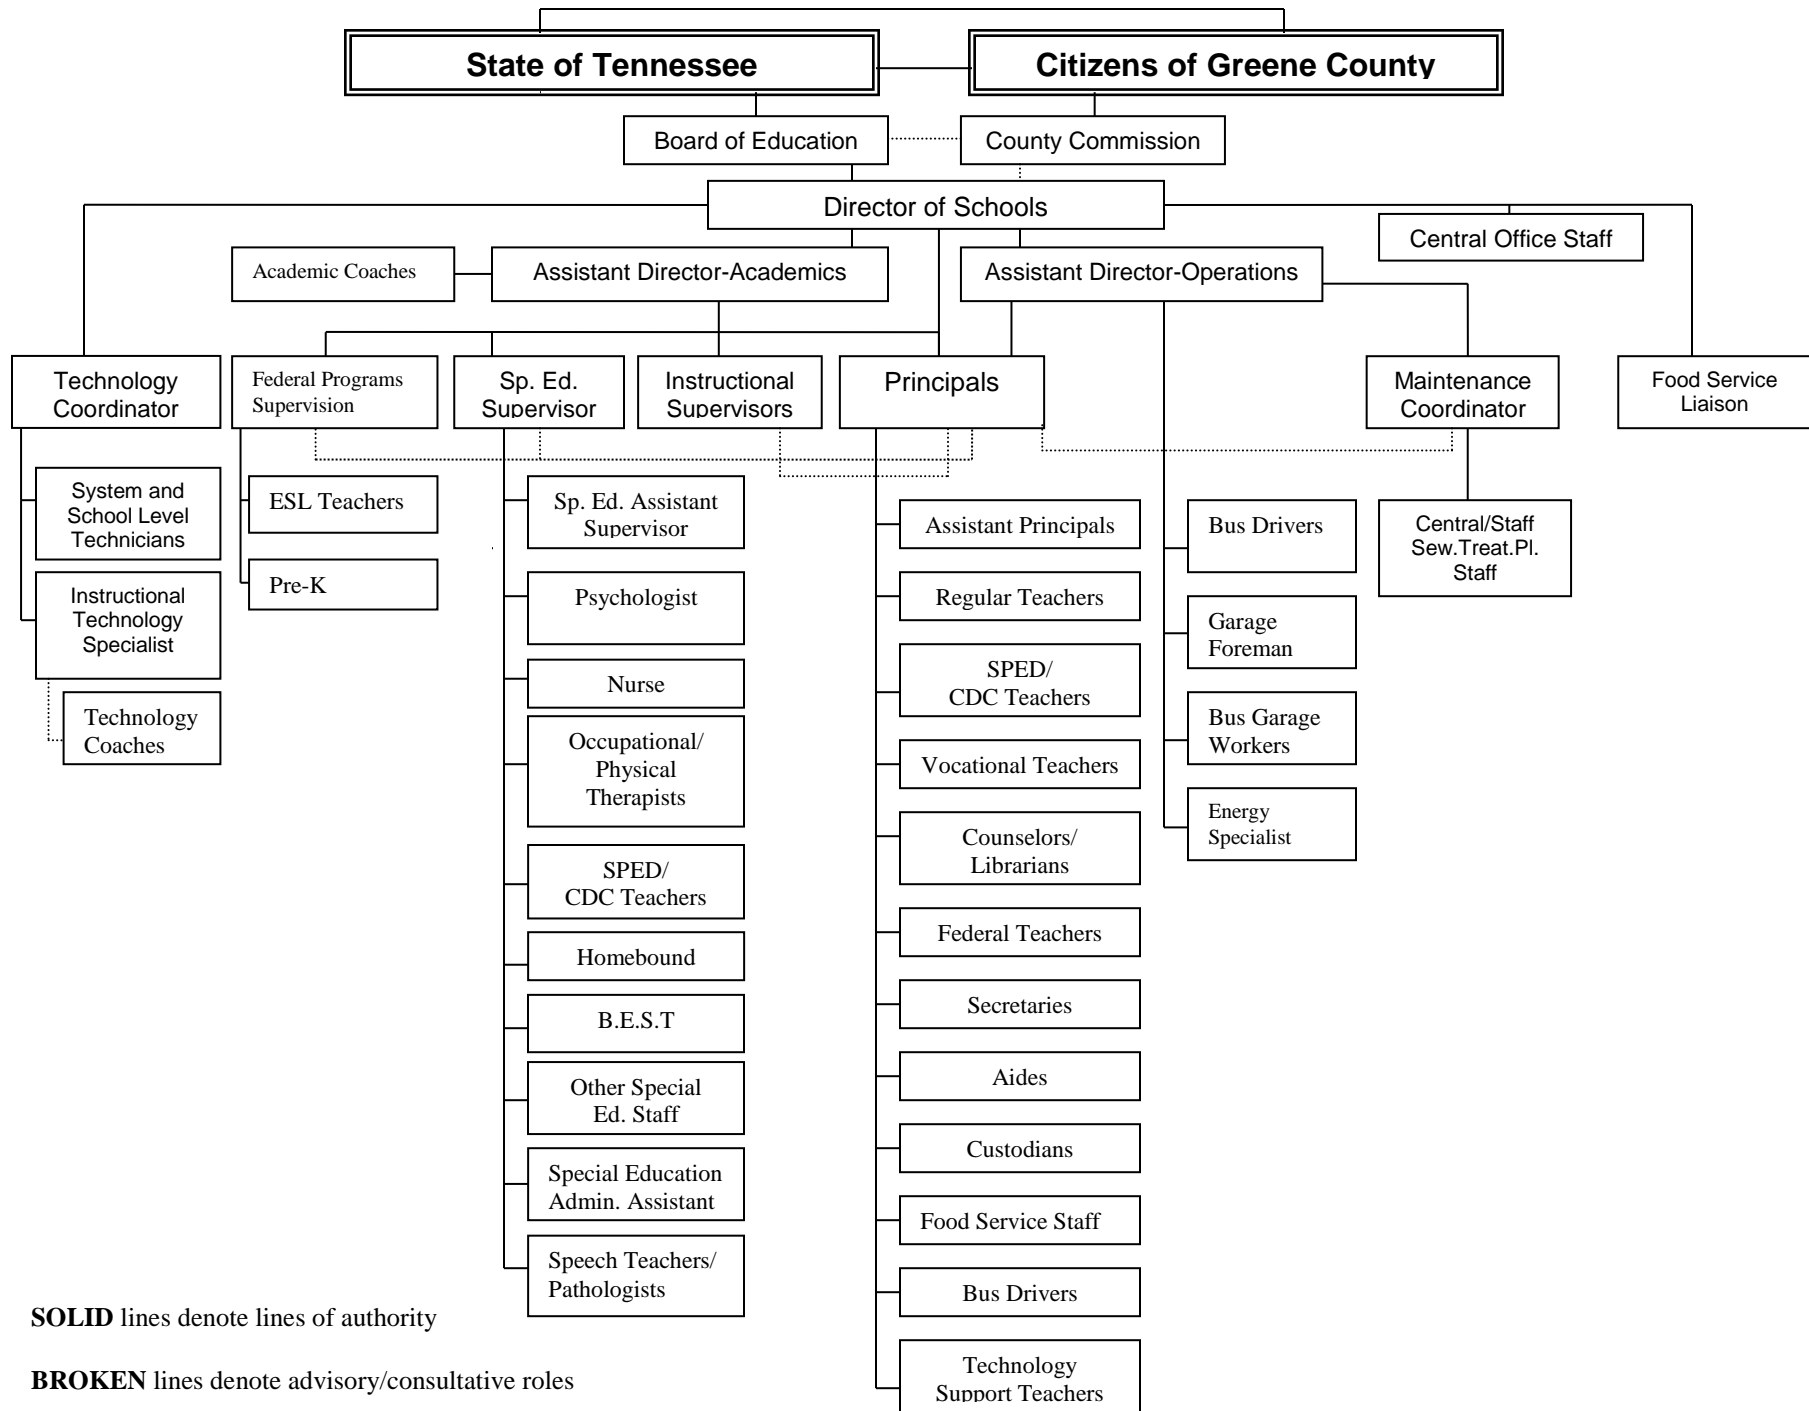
State of Tennessee

Citizens of Greene County

Board of Education

County Commission

Director of Schools

Central Office Staff

Academic Coaches

Assistant Director-Academics

Assistant Director-Operations

Technology Coordinator

Federal Programs Supervision

Sp. Ed. Supervisor

Instructional Supervisors

Principals

Maintenance Coordinator

Food Service Liaison

System and School Level Technicians

Instructional Technology Specialist

Technology Coaches

ESL Teachers

Pre-K

Sp. Ed. Assistant Supervisor

Psychologist

Nurse

Occupational/ Physical Therapists

SPED/ CDC Teachers

Homebound

B.E.S.T

Other Special Ed. Staff

Special Education Admin. Assistant

Speech Teachers/ Pathologists

Assistant Principals

Regular Teachers

SPED/ CDC Teachers

Vocational Teachers

Counselors/ Librarians

Federal Teachers

Secretaries

Aides

Custodians

Food Service Staff

Bus Drivers

Technology Support Teachers

Bus Drivers

Garage Foreman

Bus Garage Workers

Energy Specialist

Central/Staff Sew.Treat.Pl. Staff

**SOLID** lines denote lines of authority

**BROKEN** lines denote advisory/consultative roles